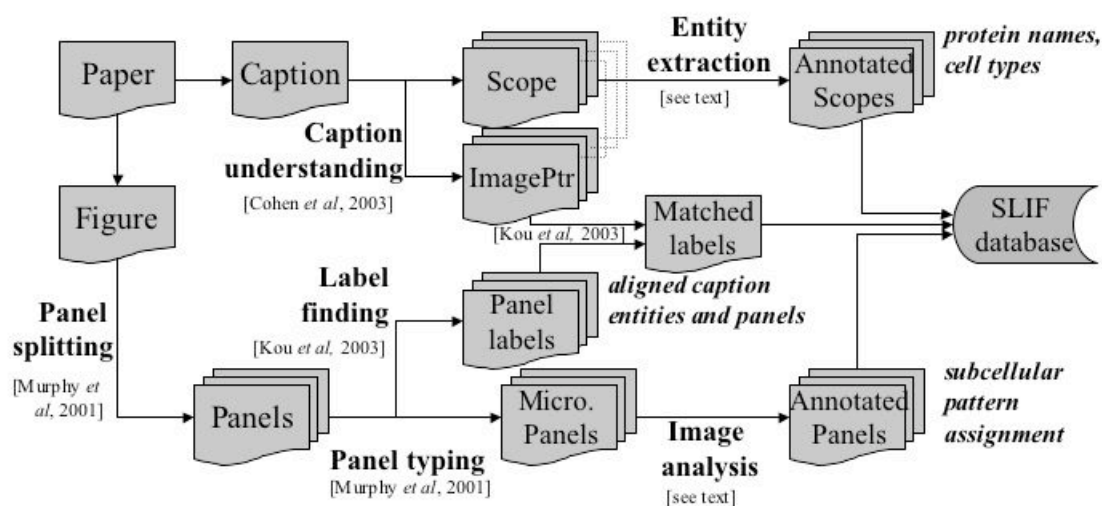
Paper

Caption

Scope

Entity extraction
[see text]

Annotated Scopes

*protein names, cell types*

Caption understanding
[Cohen *et al*, 2003]

ImagePtr

Figure

[Kou *et al*, 2003]

Matched labels

SLIF database

Label finding
[Kou *et al*, 2003]

Panel labels

*aligned caption entities and panels*

Panel splitting
[Murphy *et al*, 2001]

Panels

Micro. Panels

Image analysis
[see text]

Annotated Panels

*subcellular pattern assignment*

Panel typing
[Murphy *et al*, 2001]